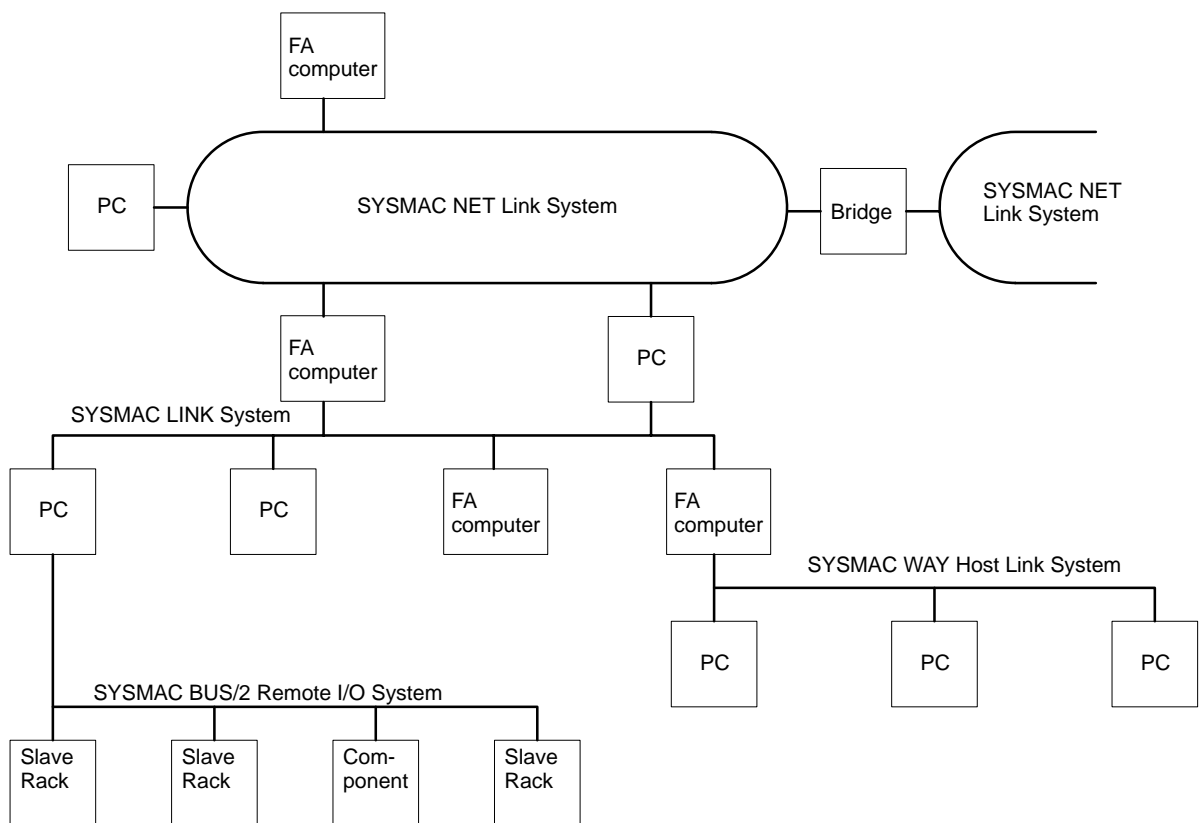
FA computer

PC

SYSMAC NET Link System

Bridge

SYSMAC NET Link System

FA computer

PC

SYSMAC LINK System

PC

PC

FA computer

FA computer

SYSMAC WAY Host Link System

PC

PC

PC

SYSMAC BUS/2 Remote I/O System

Slave Rack

Slave Rack

Component

Slave Rack